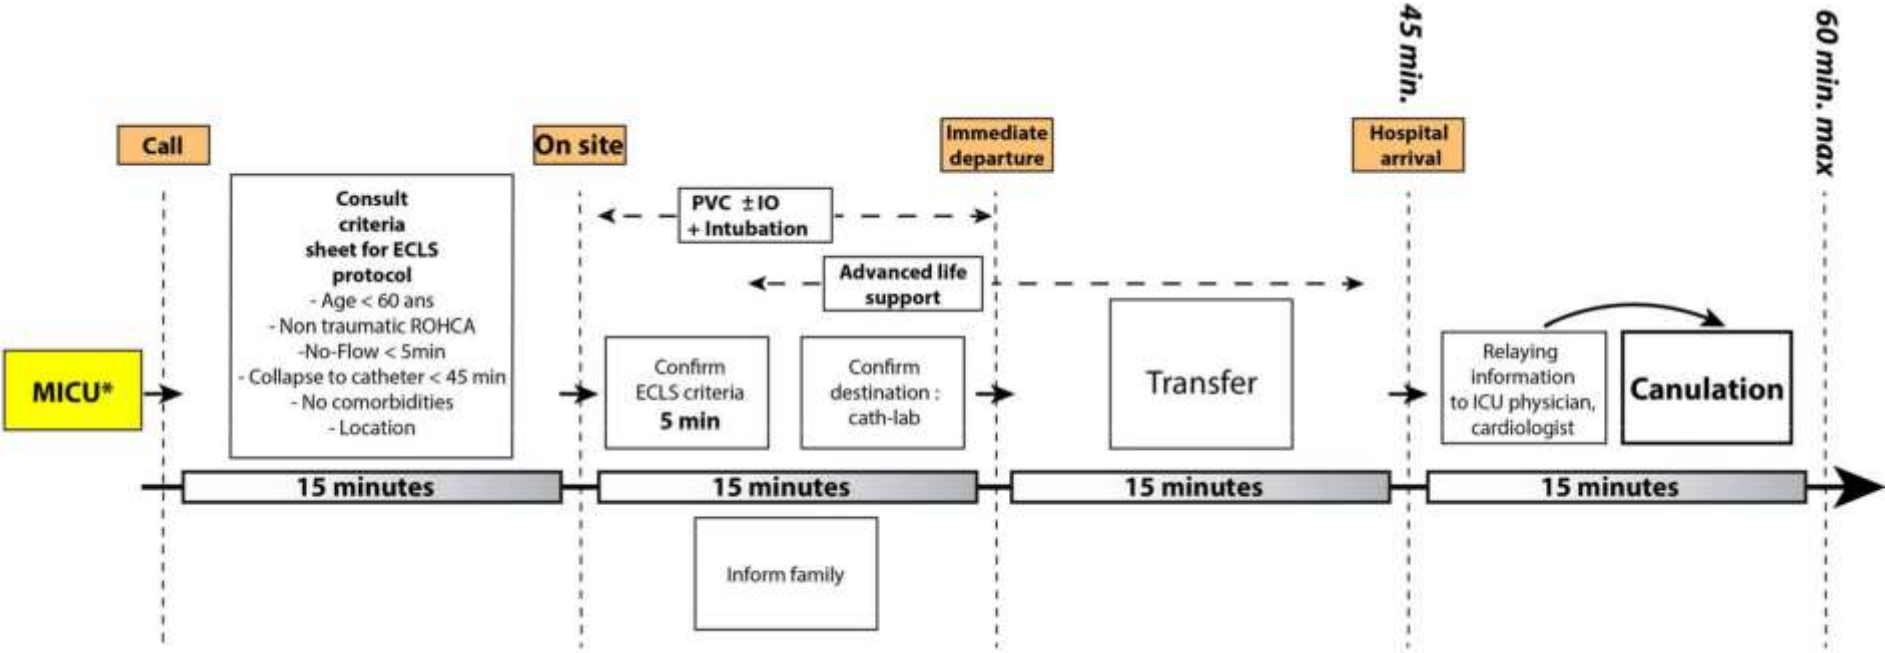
45 min.

60 min. max

Call

On site

Immediate departure

Hospital arrival

Consult criteria sheet for ECLS protocol
- Age < 60 ans
- Non traumatic ROHCA
-No-Flow < 5min
- Collapse to catheter < 45 min
- No comorbidities
- Location

PVC $\pm$IO + Intubation

Advanced life support

MICU*

Confirm ECLS criteria
5 min

Confirm destination : cath-lab

Transfer

Relaying information to ICU physician, cardiologist

Canulation

15 minutes

15 minutes

15 minutes

15 minutes

Inform family